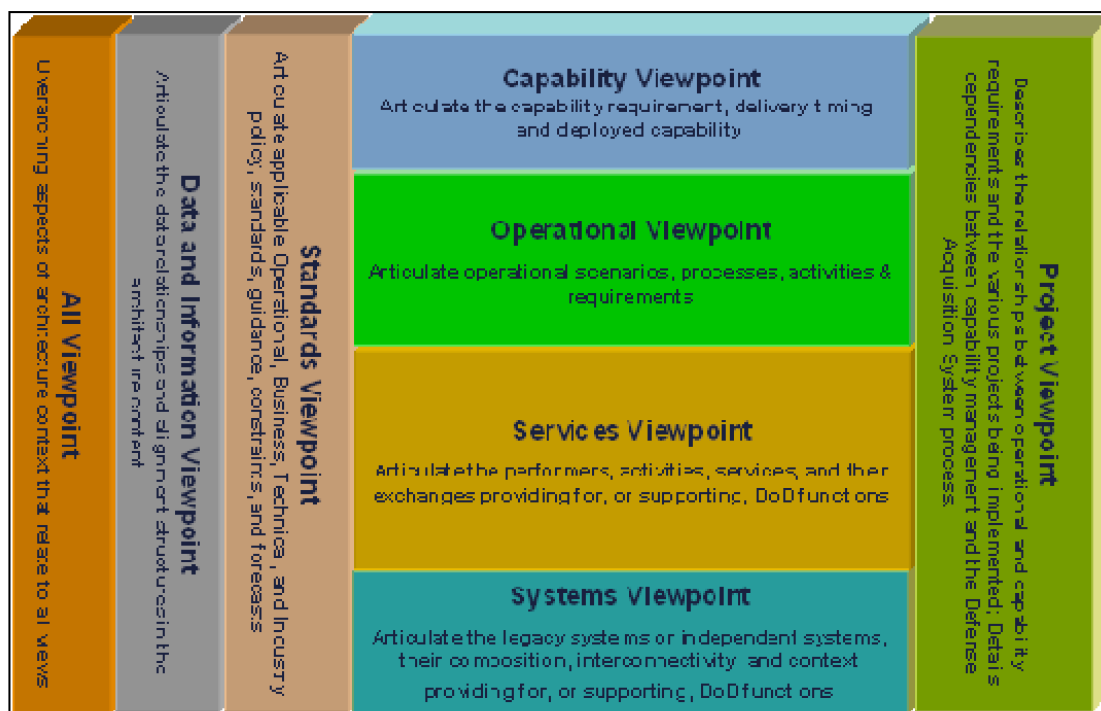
All Viewpoint
Overarching aspects of architecture context that relate to all views

Data and Information Viewpoint
Articulate the data relationships and alignment structures in the architecture content

Standards Viewpoint
Articulate applicable Operational, Business, Technical, and Industry policy, standards, guidance, constraints, and forecasts

Capability Viewpoint
Articulate the capability requirement, delivery timing and deployed capability

Operational Viewpoint
Articulate operational scenarios, processes, activities & requirements

Services Viewpoint
Articulate the performers, activities, services, and their exchanges providing for, or supporting, DoD functions

Systems Viewpoint
Articulate the legacy systems or independent systems, their composition, interconnectivity and context providing for, or supporting, DoD functions

Project Viewpoint
Describes the relationships between operational and capability requirements and the various projects being implemented; Details dependencies between capability management and the Defense Acquisition System process